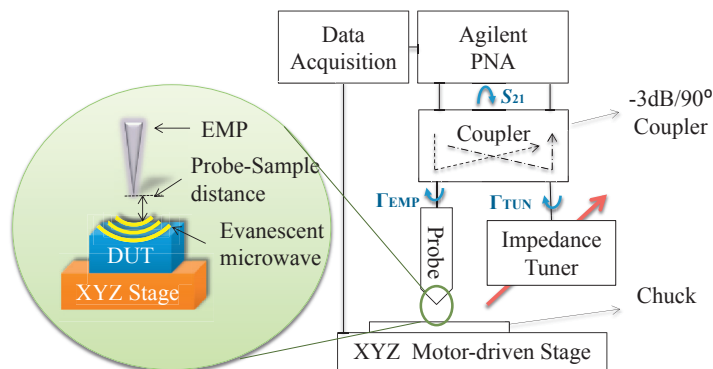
Data Acquisition

Agilent PNA

$S_{21}$

-3dB/90° Coupler

Coupler

EMP

Probe-Sample distance

Evanescent microwave

DUT

XYZ Stage

$\Gamma_{EMP}$

$\Gamma_{TUN}$

Probe

Impedance Tuner

Chuck

XYZ Motor-driven Stage